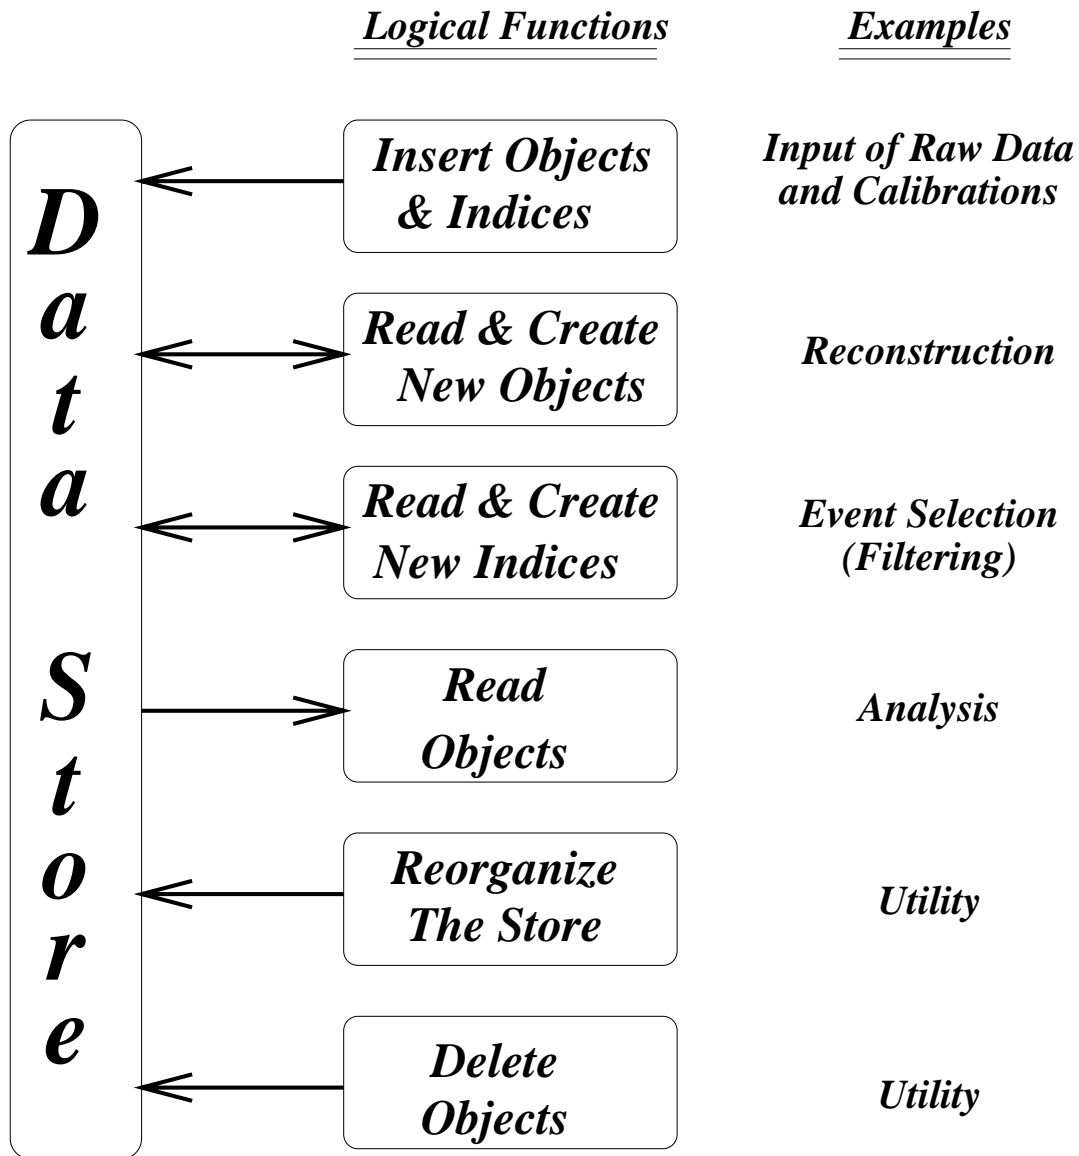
Logical Functions

Examples

D
a
t
a

S
t
o
r
e

Insert Objects & Indices

Input of Raw Data and Calibrations

Read & Create New Objects

Reconstruction

Read & Create New Indices

Event Selection (Filtering)

Read Objects

Analysis

Reorganize The Store

Utility

Delete Objects

Utility